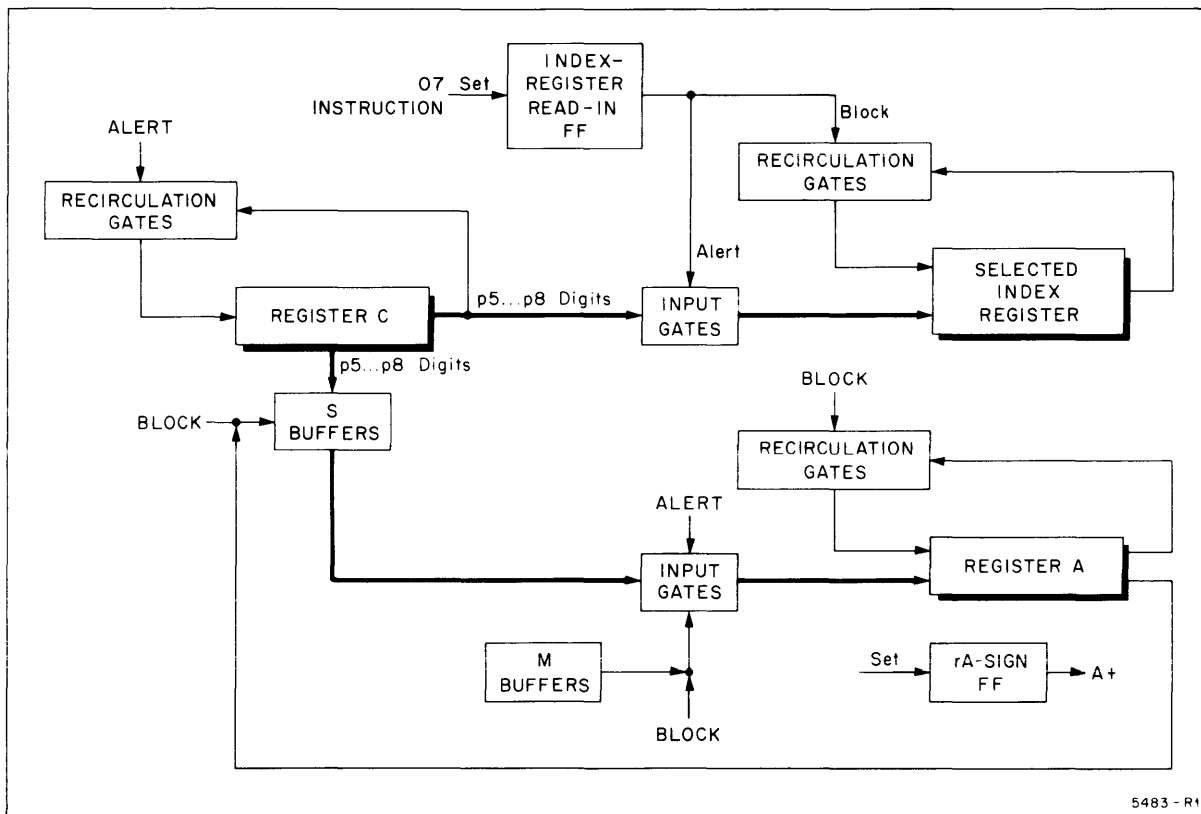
07 Set
INSTRUCTION

INDEX-REGISTER READ-IN FF

Block

ALERT

RECIRCULATION GATES

RECIRCULATION GATES

Alert

REGISTER C

p5...p8 Digits

INPUT GATES

SELECTED INDEX REGISTER

p5...p8 Digits

BLOCK

BLOCK

S BUFFERS

RECIRCULATION GATES

ALERT

INPUT GATES

REGISTER A

M BUFFERS

Set

rA-SIGN FF

A+

BLOCK

5483 - R1